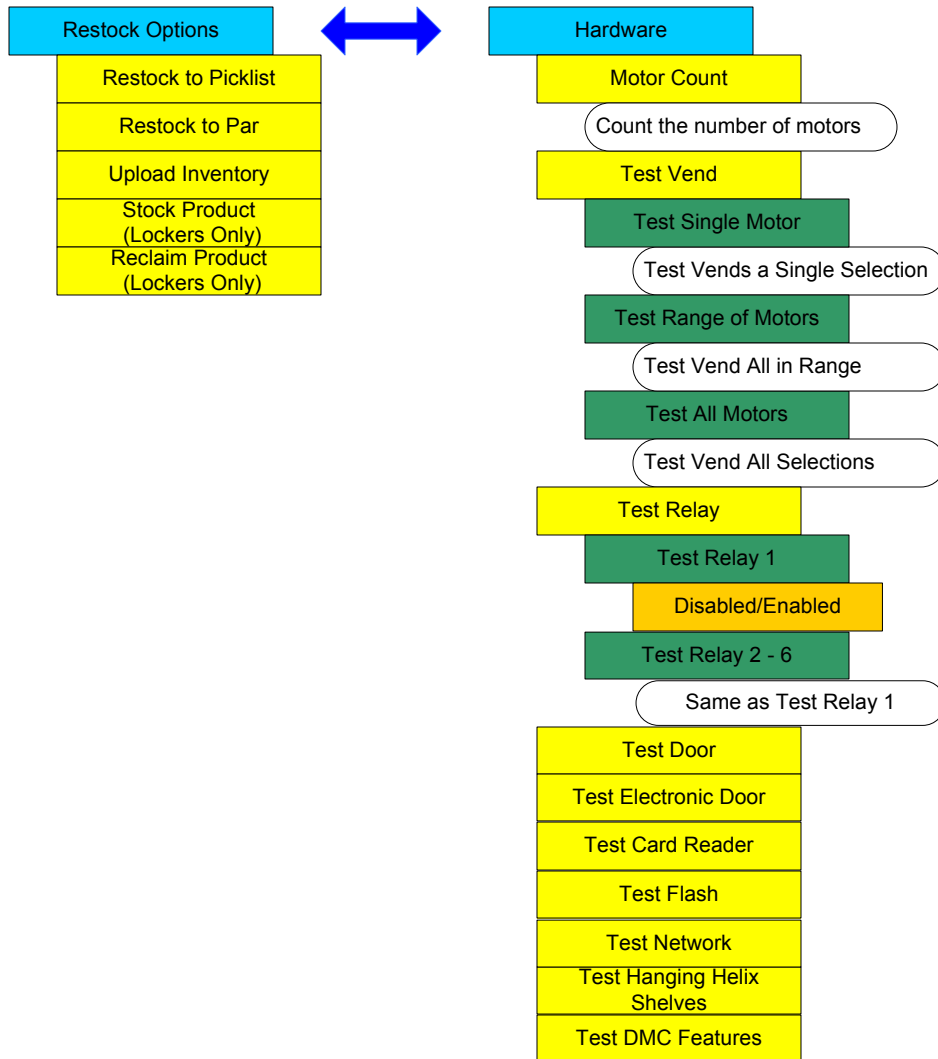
Restock Options

Restock to Picklist

Restock to Par

Upload Inventory

Stock Product (Lockers Only)

Reclaim Product (Lockers Only)

Hardware

Motor Count

Count the number of motors

Test Vend

Test Single Motor

Test Vends a Single Selection

Test Range of Motors

Test Vend All in Range

Test All Motors

Test Vend All Selections

Test Relay

Test Relay 1

Disabled/Enabled

Test Relay 2 - 6

Same as Test Relay 1

Test Door

Test Electronic Door

Test Card Reader

Test Flash

Test Network

Test Hanging Helix Shelves

Test DMC Features